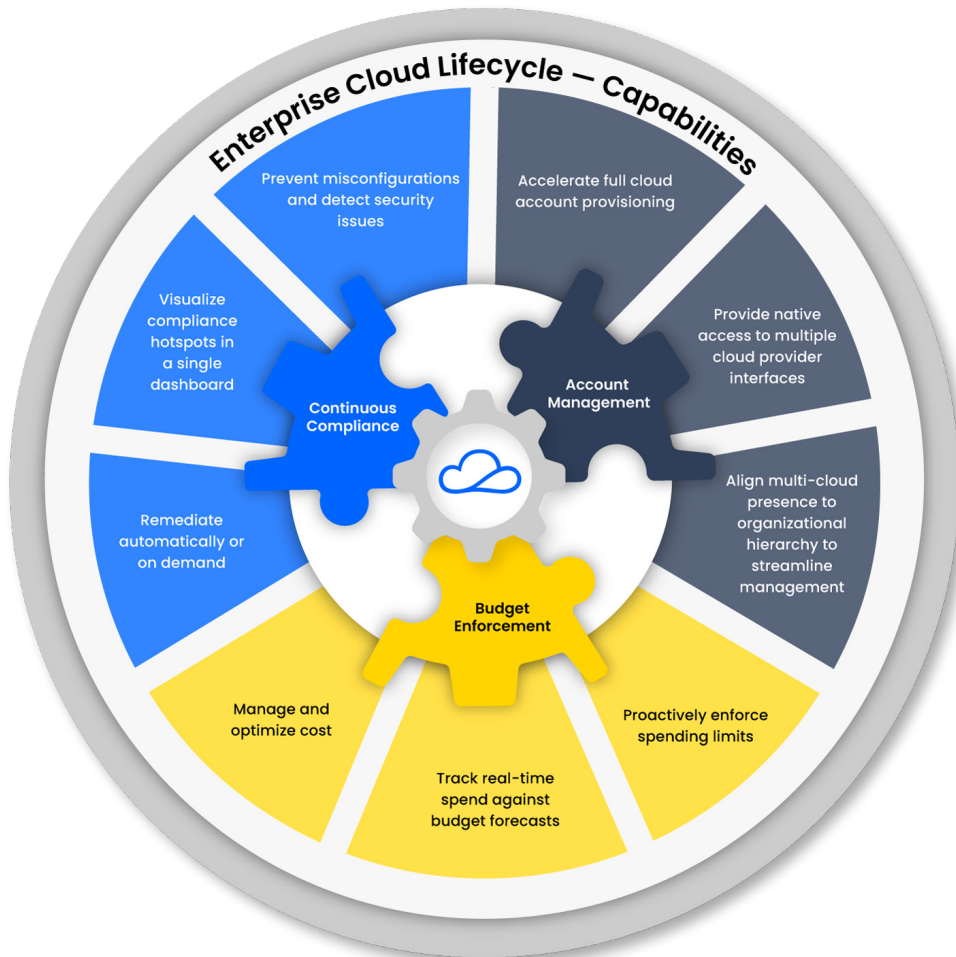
Enterprise Cloud Lifecycle — Capabilities

Prevent misconfigurations and detect security issues

Accelerate full cloud account provisioning

Provide native access to multiple cloud provider interfaces

Align multi-cloud presence to organizational hierarchy to streamline management

Proactively enforce spending limits

Track real-time spend against budget forecasts

Manage and optimize cost

Remediate automatically or on demand

Visualize compliance hotspots in a single dashboard

Continuous Compliance

Account Management

Budget Enforcement